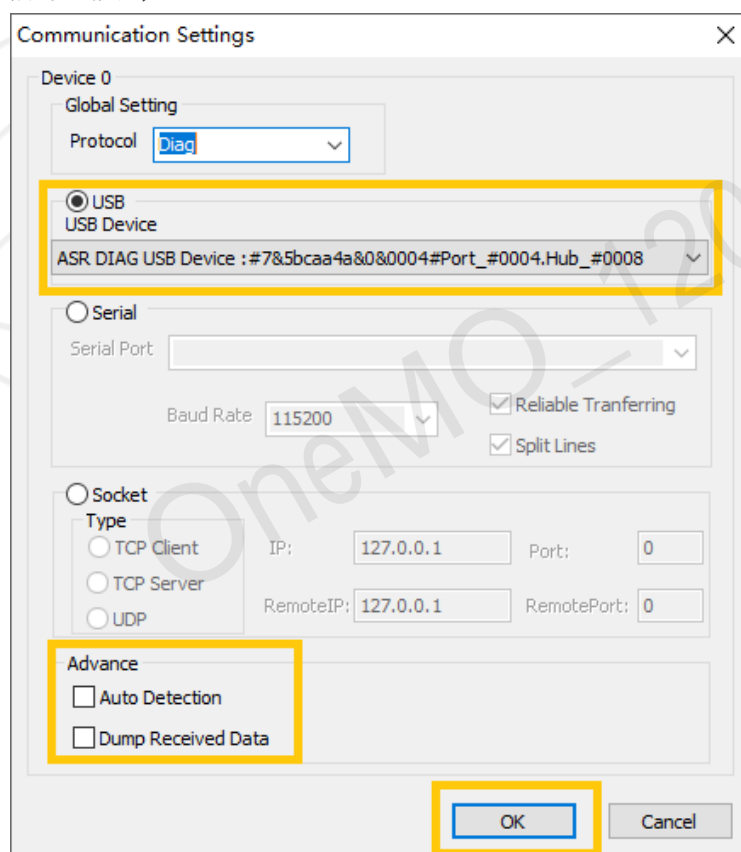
Communication Settings

Device 0

Global Setting

Protocol Diag

USB

USB Device

ASR DIAG USB Device :#7&5bcaa4a&0&0004#Port_#0004.Hub_#0008

Serial

Serial Port

Baud Rate 115200

Reliable Tranferring

Split Lines

Socket

Type

TCP Client

TCP Server

UDP

IP: 127.0.0.1

Port: 0

RemoteIP: 127.0.0.1

RemotePort: 0

Advance

Auto Detection

Dump Received Data

OK

Cancel

OneMO_120